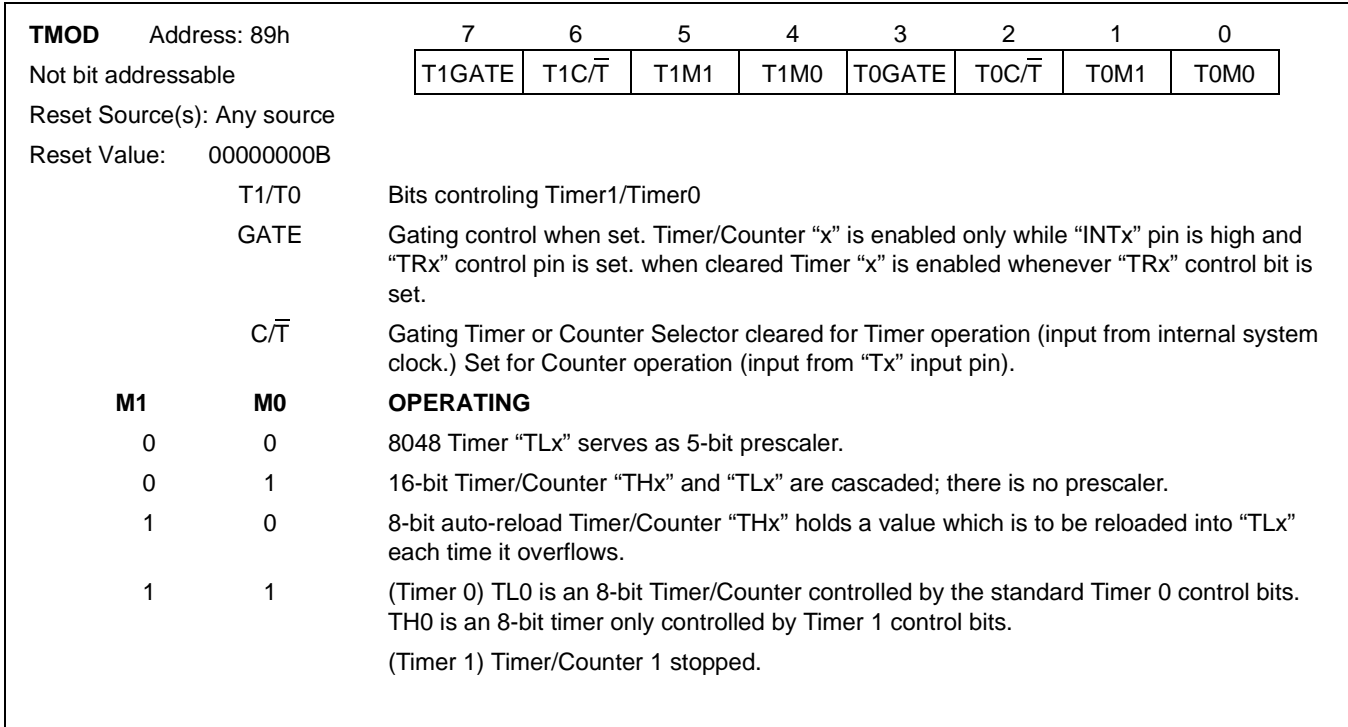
**TMOD** Address: 89h

Not bit addressable

Reset Source(s): Any source

Reset Value: 00000000B

| 7 | 6 | 5 | 4 | 3 | 2 | 1 | 0 |
|---|---|---|---|---|---|---|---|
| T1GATE | T1C/$\overline{T}$ | T1M1 | T1M0 | T0GATE | T0C/$\overline{T}$ | T0M1 | T0M0 |

T1/T0 Bits controling Timer1/Timer0

GATE Gating control when set. Timer/Counter “x” is enabled only while “INTx” pin is high and “TRx” control pin is set. when cleared Timer “x” is enabled whenever “TRx” control bit is set.

C/$\overline{T}$ Gating Timer or Counter Selector cleared for Timer operation (input from internal system clock.) Set for Counter operation (input from “Tx” input pin).

| **M1** | **M0** | **OPERATING** |
|---|---|---|
| 0 | 0 | 8048 Timer “TLx” serves as 5-bit prescaler. |
| 0 | 1 | 16-bit Timer/Counter “THx” and “TLx” are cascaded; there is no prescaler. |
| 1 | 0 | 8-bit auto-reload Timer/Counter “THx” holds a value which is to be reloaded into “TLx” each time it overflows. |
| 1 | 1 | (Timer 0) TL0 is an 8-bit Timer/Counter controlled by the standard Timer 0 control bits. TH0 is an 8-bit timer only controlled by Timer 1 control bits. |
| | | (Timer 1) Timer/Counter 1 stopped. |